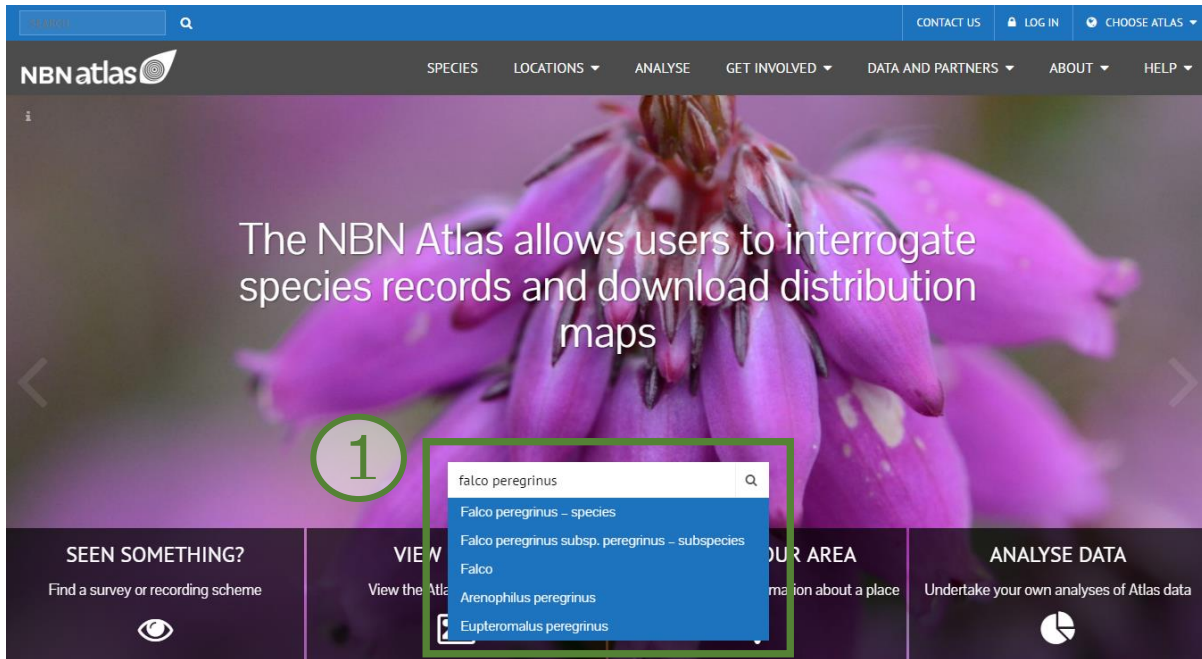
Search

CONTACT US
LOG IN
CHOOSE ATLAS

NBN atlas

SPECIES
LOCATIONS
ANALYSE
GET INVOLVED
DATA AND PARTNERS
ABOUT
HELP

The NBN Atlas allows users to interrogate species records and download distribution maps

1

falco peregrinus

Falco peregrinus – species
Falco peregrinus subsp. peregrinus – subspecies
Falco
Arenophilus peregrinus
Eupteromalus peregrinus

SEEN SOMETHING?
Find a survey or recording scheme

VIEW
View the Atl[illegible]

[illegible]OUR AREA
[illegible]mation about a place

ANALYSE DATA
Undertake your own analyses of Atlas data